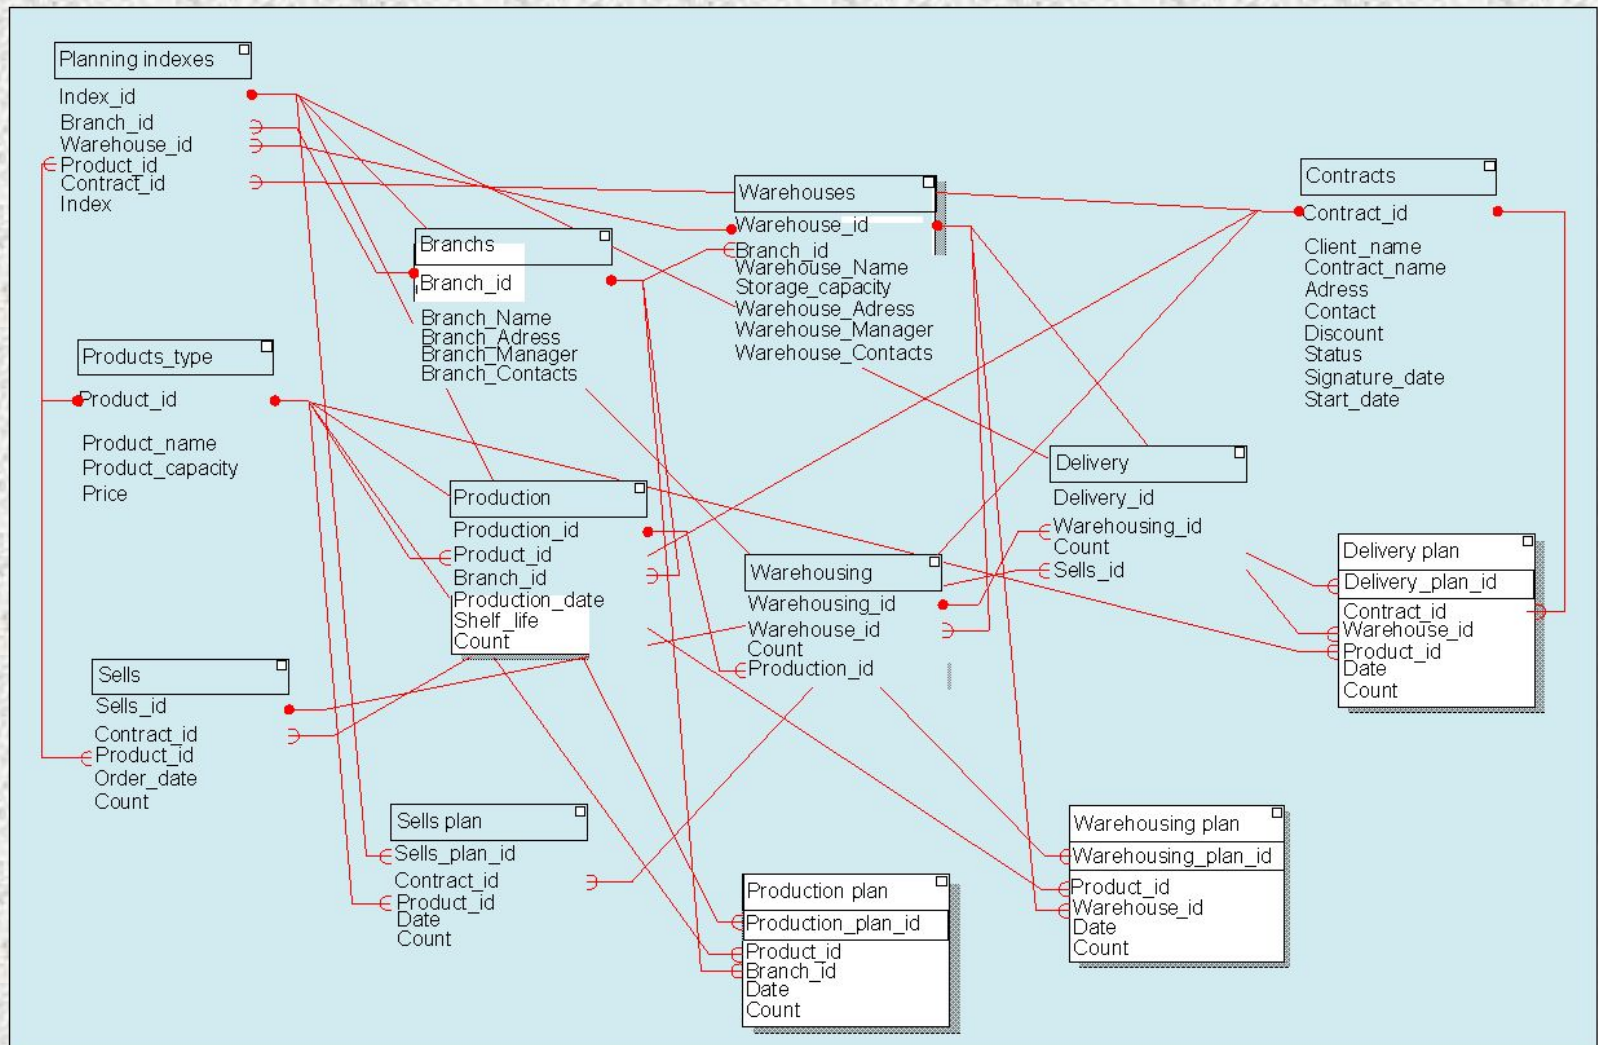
Planning indexes

Index_id
Branch_id
Warehouse_id
Product_id
Contract_id
Index

Warehouses

Warehouse_id
Branch_id
Warehouse_Name
Storage_capacity
Warehouse_Adress
Warehouse_Manager
Warehouse_Contacts

Contracts

Contract_id

Client_name
Contract_name
Adress
Contact
Discount
Status
Signature_date
Start_date

Branchs

Branch_id

Branch_Name
Branch_Adress
Branch_Manager
Branch_Contacts

Products_type

Product_id

Product_name
Product_capacity
Price

Delivery

Delivery_id
Warehousing_id
Count
Sells_id

Production

Production_id
Product_id
Branch_id
Production_date
Shelf_life
Count

Warehousing

Warehousing_id
Warehouse_id
Count
Production_id

Delivery plan

Delivery_plan_id

Contract_id
Warehouse_id
Product_id
Date
Count

Sells

Sells_id
Contract_id
Product_id
Order_date
Count

Sells plan

Sells_plan_id
Contract_id
Product_id
Date
Count

Warehousing plan

Warehousing_plan_id

Product_id
Warehouse_id
Date
Count

Production plan

Production_plan_id

Product_id
Branch_id
Date
Count